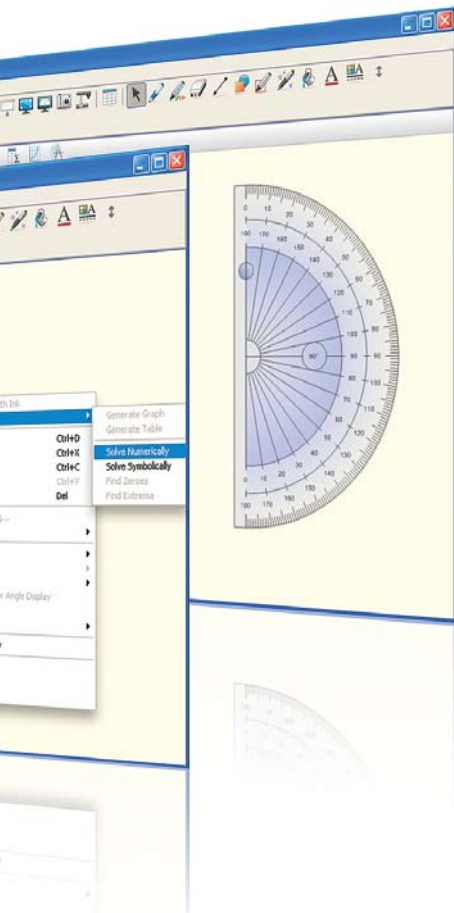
A
A
th Ink
Ctrl+D
Ctrl+X
Ctrl+C
Ctrl+V
Del
Generate Graph
Generate Table
Solve Numerically
Solve Symbolically
Find Zeroes
Find Extrema
r Angle Display
0
10
20
30
40
50
60
70
80
90
100
110
120
130
140
150
160
170
180
90°